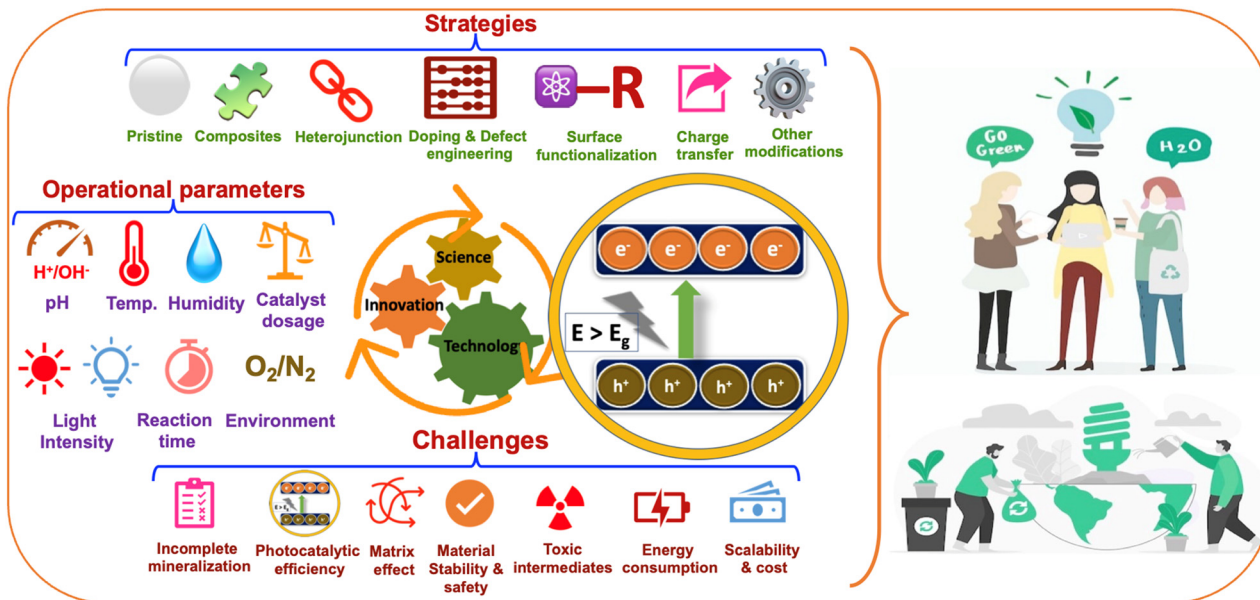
Strategies

Pristine Composites Heterojunction Doping & Defect engineering R Surface functionalization Charge transfer Other modifications

Operational parameters

H⁺/OH⁻
pH Temp. Humidity Catalyst dosage

$O_2/N_2$
Light Intensity Reaction time Environment

Science
Innovation
Technolog

$e^-$ $e^-$ $e^-$ $e^-$
$E > E_g$
$h^+$ $h^+$ $h^+$ $h^+$

Challenges

Incomplete mineralization Photocatalytic efficiency Matrix effect Material Stability & safety Toxic intermediates Energy consumption Scalability & cost

Go Green
H2O